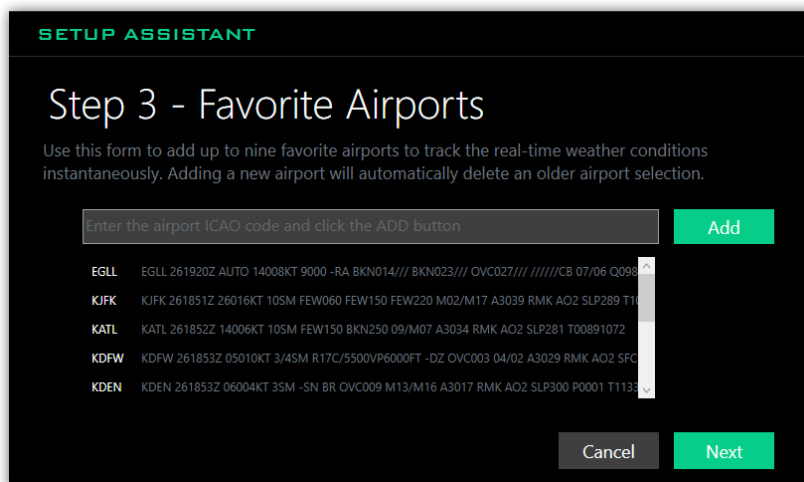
SETUP ASSISTANT

Step 3 - Favorite Airports

Use this form to add up to nine favorite airports to track the real-time weather conditions instantaneously. Adding a new airport will automatically delete an older airport selection.

Enter the airport ICAO code and click the ADD button

Add

EGLL EGLL 261920Z AUTO 14008KT 9000 -RA BKN014/// BKN023/// OVC027/// //////CB 07/06 Q098

KJFK KJFK 261851Z 26016KT 10SM FEW060 FEW150 FEW220 M02/M17 A3039 RMK AO2 SLP289 T10

KATL KATL 261852Z 14006KT 10SM FEW150 BKN250 09/M07 A3034 RMK AO2 SLP281 T00891072

KDFW KDFW 261853Z 05010KT 3/4SM R17C/5500VP6000FT -DZ OVC003 04/02 A3029 RMK AO2 SFC

KDEN KDEN 261853Z 06004KT 3SM -SN BR OVC009 M13/M16 A3017 RMK AO2 SLP300 P0001 T1133

Cancel

Next